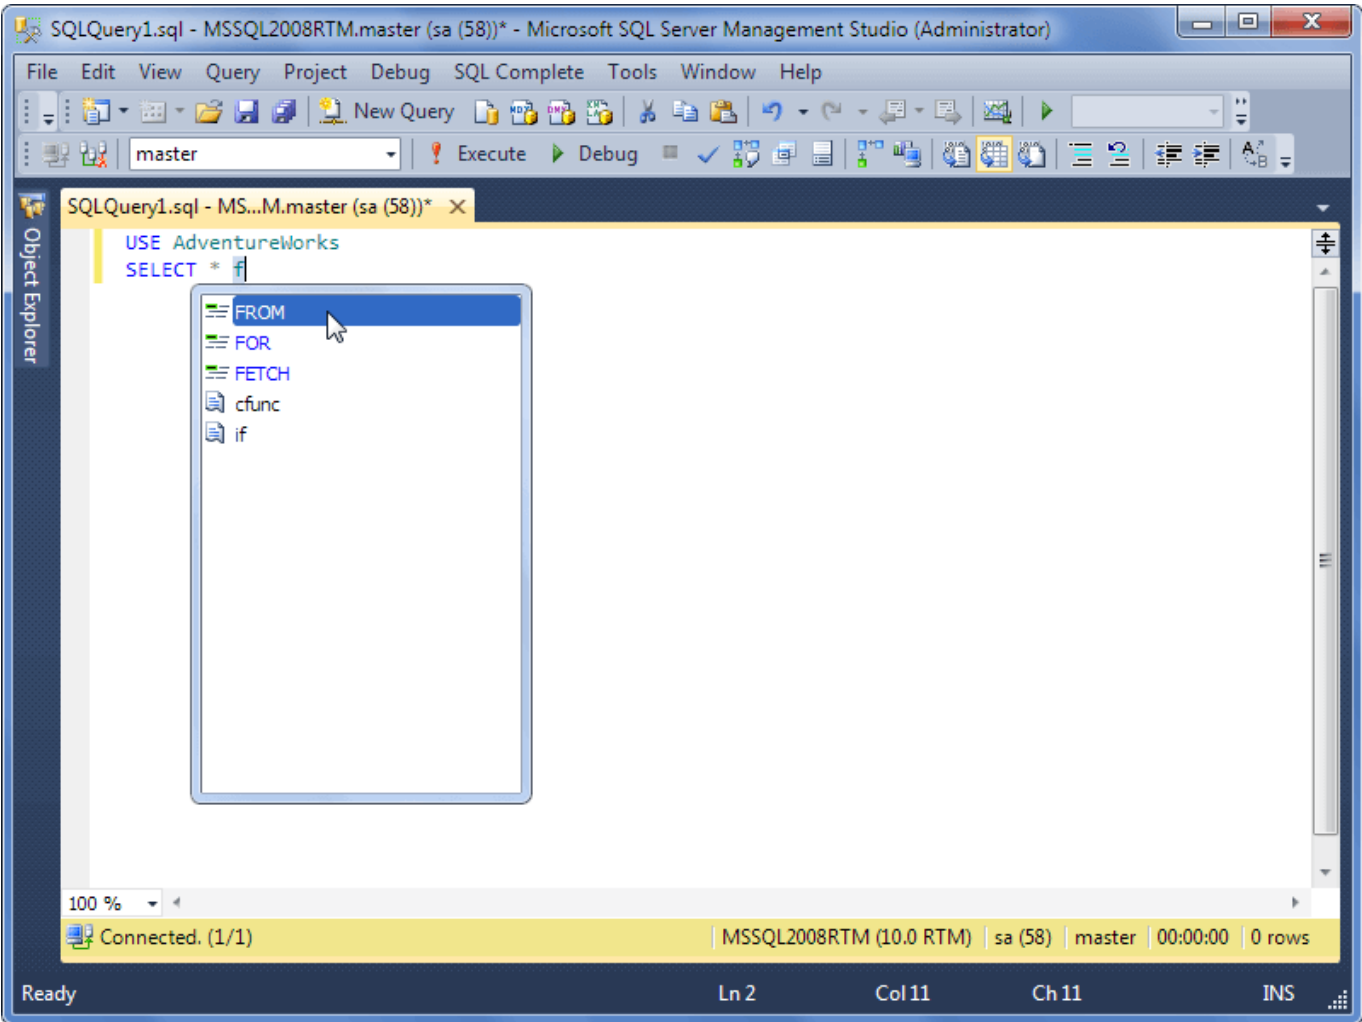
SQLQuery1.sql - MSSQL2008RTM.master (sa (58))* - Microsoft SQL Server Management Studio (Administrator)

File Edit View Query Project Debug SQL Complete Tools Window Help

New Query

master

Execute Debug

SQLQuery1.sql - MS...M.master (sa (58))*

Object Explorer

USE AdventureWorks
SELECT * f

FROM
FOR
FETCH
cfunc
if

100 %

Connected. (1/1)

MSSQL2008RTM (10.0 RTM) | sa (58) | master | 00:00:00 | 0 rows

Ready

Ln 2

Col 11

Ch 11

INS